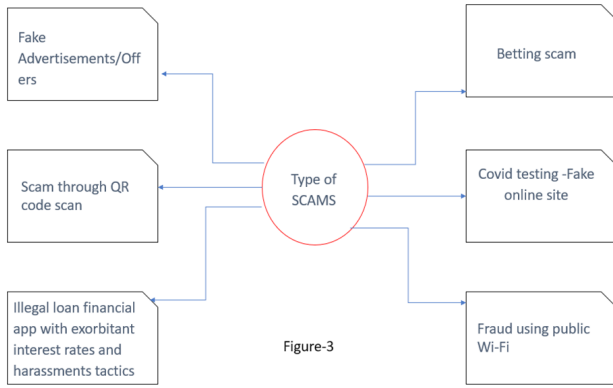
Type of SCAMS

Fake Advertisements/Offers

Scam through QR code scan

Illegal loan financial app with exorbitant interest rates and harassments tactics

Betting scam

Covid testing -Fake online site

Fraud using public Wi-Fi

Figure-3